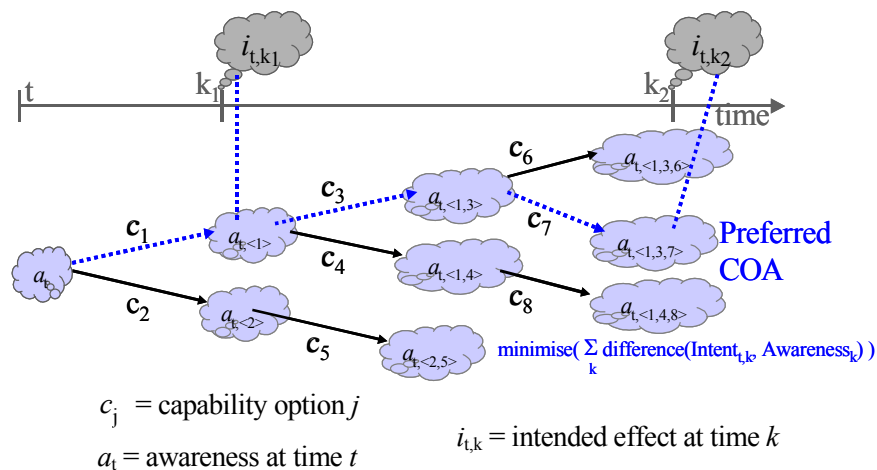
$i_{t,k_1}$

$i_{t,k_2}$

t

$k_1$

$k_2$

time

$c_6$

$c_3$

$c_1$

$c_7$

$c_4$

$c_2$

$c_8$

$c_5$

$a_t$

$a_{t,<1>}$

$a_{t,<2>}$

$a_{t,<1,3>}$

$a_{t,<1,4>}$

$a_{t,<2,5>}$

$a_{t,<1,3,6>}$

$a_{t,<1,3,7>}$

$a_{t,<1,4,8>}$

Preferred COA

minimise( $\sum_k$ difference(Intent$_{t,k}$, Awareness$_k$) )

$c_j$ = capability option $j$

$a_t$ = awareness at time $t$

$i_{t,k}$ = intended effect at time $k$